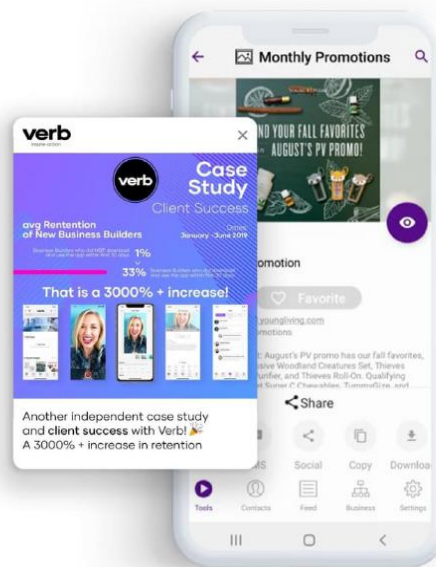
Monthly Promotions

ND YOUR FALL FAVORITES
AUGUST'S PV PROMO!

omotion

Favorite

youngliving.com
motions

t: August's PV promo has our fall favorites, sive Woodland Creatures Set, Thieves urifier, and Thieves Roll-On. Qualifying

verb
inspire action

verb

Case Study
Client Success

avg Rentention of New Business Builders

Dates January - June 2019

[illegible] 1%

33% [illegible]

That is a 3000% + increase!

Another independent case study and client success with Verb! 🎉
A 3000% + increase in retention

Share

Social Copy Downloa

Tools Contacts Feed Business Settings